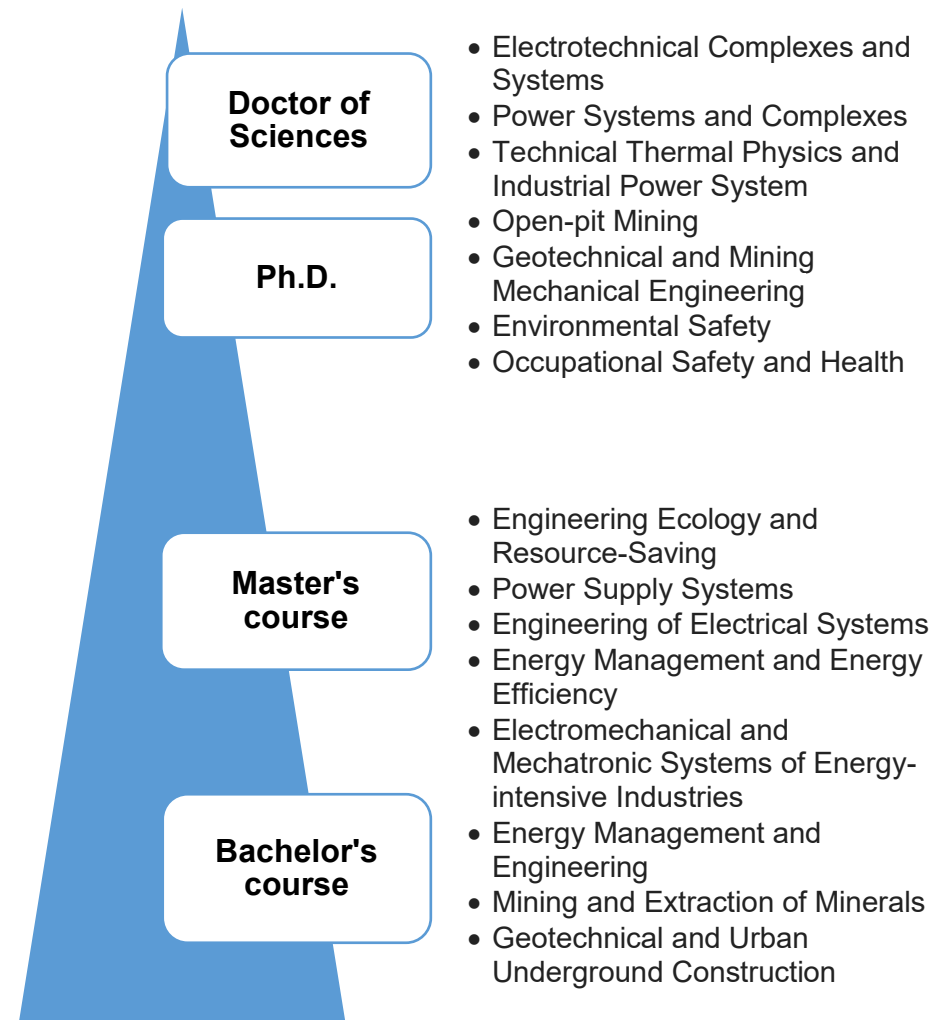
Doctor of Sciences

Ph.D.

- Electrotechnical Complexes and Systems
- Power Systems and Complexes
- Technical Thermal Physics and Industrial Power System
- Open-pit Mining
- Geotechnical and Mining Mechanical Engineering
- Environmental Safety
- Occupational Safety and Health

Master's course

Bachelor's course

- Engineering Ecology and Resource-Saving
- Power Supply Systems
- Engineering of Electrical Systems
- Energy Management and Energy Efficiency
- Electromechanical and Mechatronic Systems of Energy-intensive Industries
- Energy Management and Engineering
- Mining and Extraction of Minerals
- Geotechnical and Urban Underground Construction